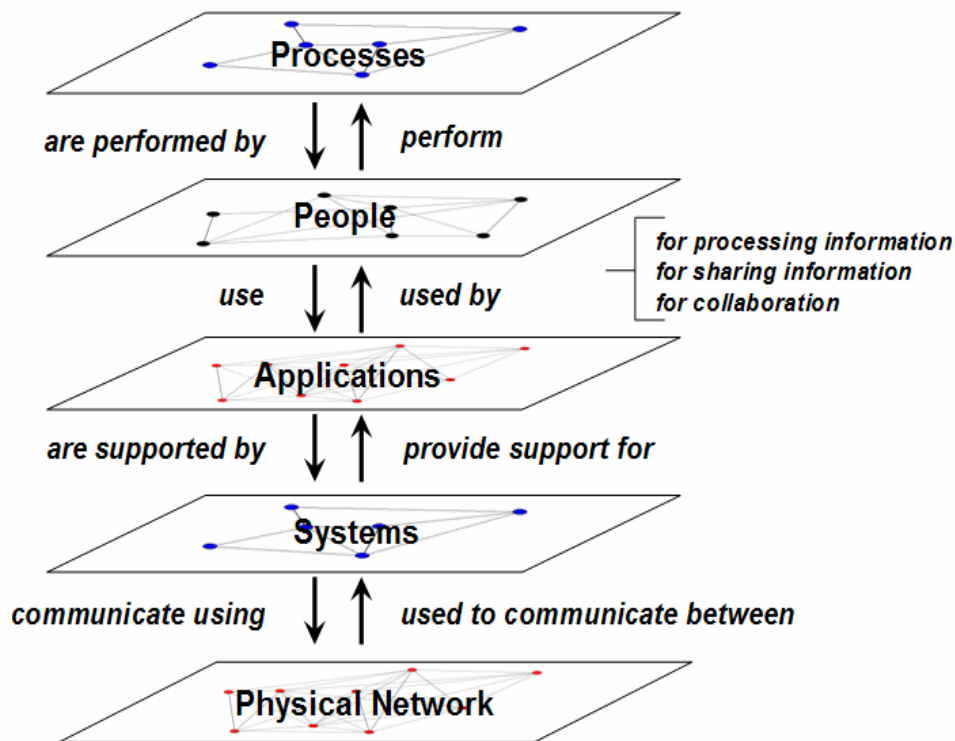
Processes

are performed by

perform

People

for processing information
for sharing information
for collaboration

use

used by

Applications

are supported by

provide support for

Systems

communicate using

used to communicate between

Physical Network